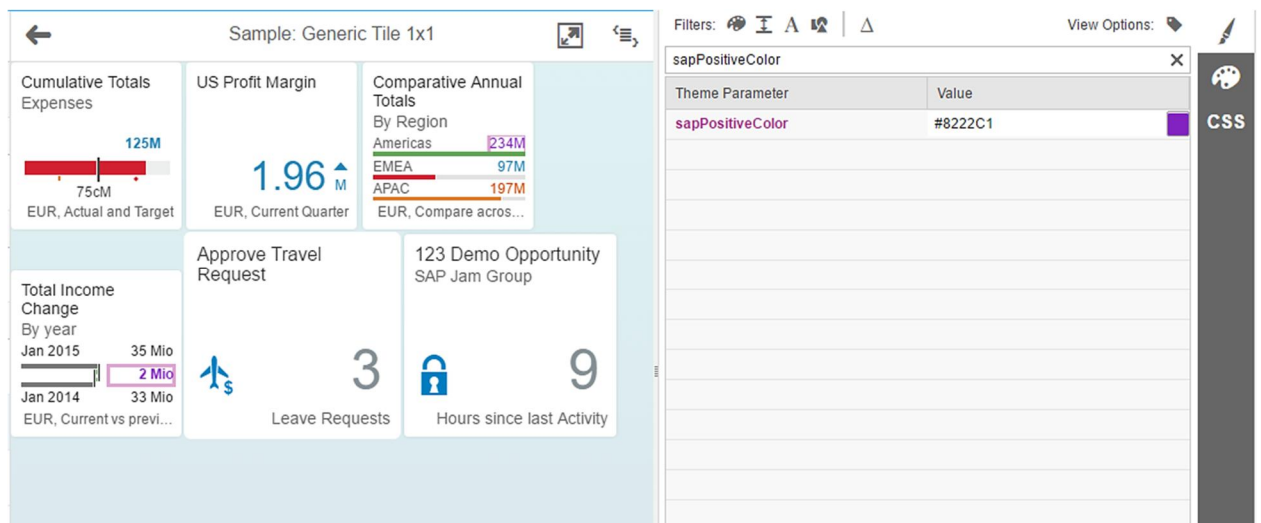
Sample: Generic Tile 1x1

Cumulative Totals
Expenses
125M
75cM
EUR, Actual and Target

US Profit Margin
1.96 M
EUR, Current Quarter

Comparative Annual Totals
By Region
Americas 234M
EMEA 97M
APAC 197M
EUR, Compare acros...

Total Income Change
By year
Jan 2015 35 Mio
2 Mio
Jan 2014 33 Mio
EUR, Current vs previ...

Approve Travel Request
3
Leave Requests

123 Demo Opportunity
SAP Jam Group
9
Hours since last Activity

Filters: A Δ
View Options:

sapPositiveColor

| Theme Parameter | Value |
|---|---|
| sapPositiveColor | #8222C1 |

CSS